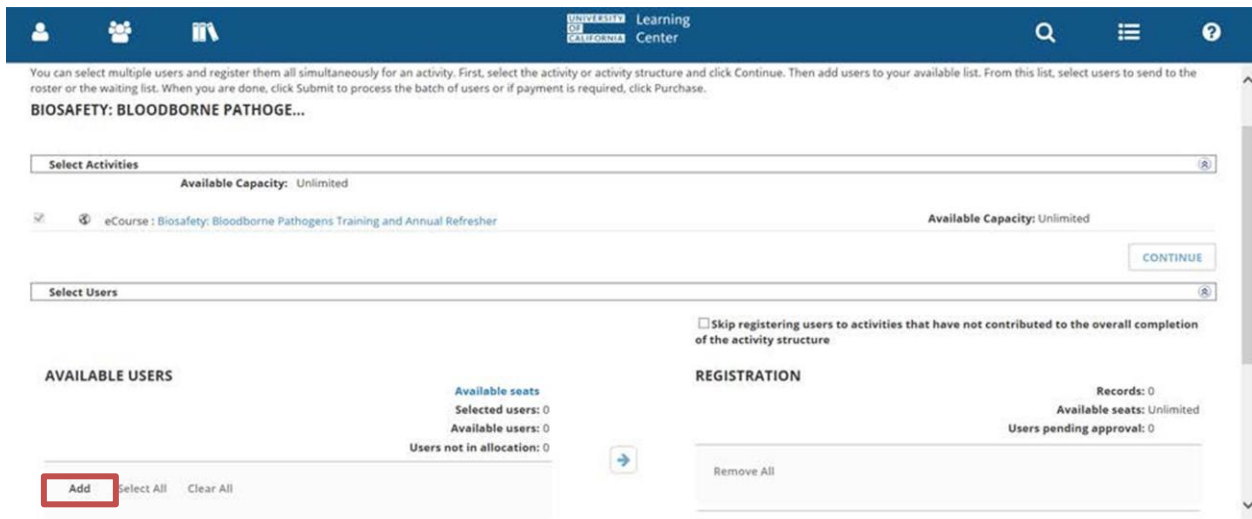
UNIVERSITY OF CALIFORNIA Learning Center

You can select multiple users and register them all simultaneously for an activity. First, select the activity or activity structure and click Continue. Then add users to your available list. From this list, select users to send to the roster or the waiting list. When you are done, click Submit to process the batch of users or if payment is required, click Purchase.

BIOSAFETY: BLOODBORNE PATHOGE...

Select Activities

Available Capacity: Unlimited

eCourse : Biosafety: Bloodborne Pathogens Training and Annual Refresher

Available Capacity: Unlimited

CONTINUE

Select Users

Skip registering users to activities that have not contributed to the overall completion of the activity structure

AVAILABLE USERS

Available seats
Selected users: 0
Available users: 0
Users not in allocation: 0

Add Select All Clear All

REGISTRATION

Records: 0
Available seats: Unlimited
Users pending approval: 0

Remove All